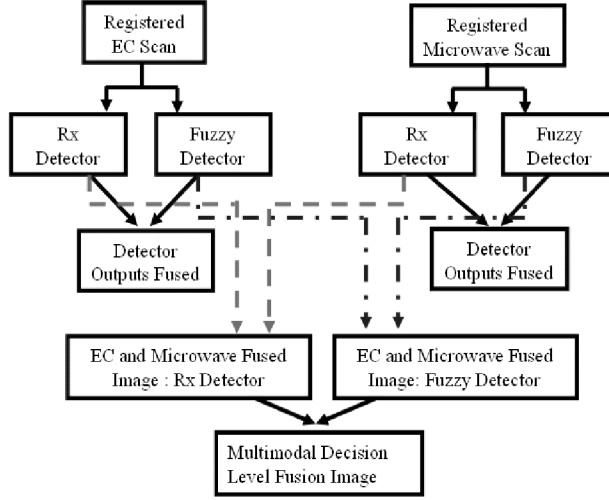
Registered EC Scan

Registered Microwave Scan

Rx Detector

Fuzzy Detector

Rx Detector

Fuzzy Detector

Detector Outputs Fused

Detector Outputs Fused

EC and Microwave Fused Image : Rx Detector

EC and Microwave Fused Image: Fuzzy Detector

Multimodal Decision Level Fusion Image